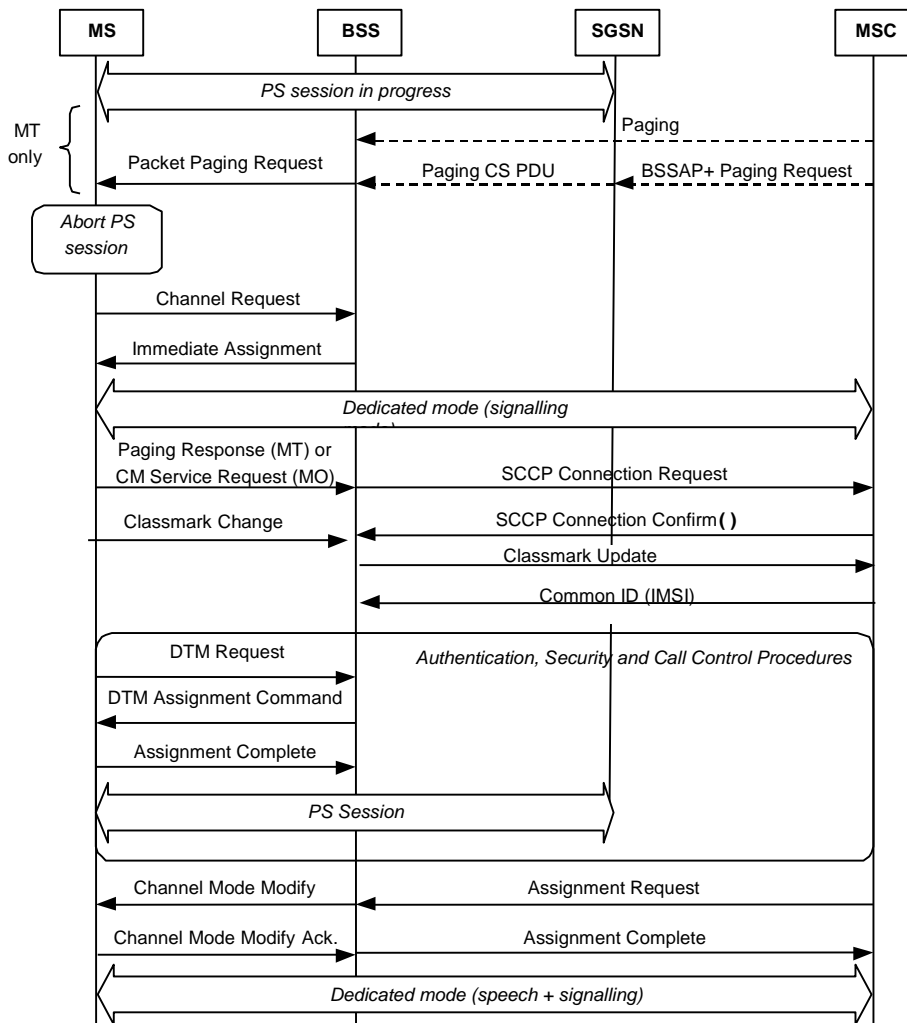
MS
BSS
SGSN
MSC

PS session in progress

MT only

Paging

Packet Paging Request

Paging CS PDU

BSSAP+ Paging Request

Abort PS session

Channel Request

Immediate Assignment

Dedicated mode (signalling

Paging Response (MT) or CM Service Request (MO)

SCCP Connection Request

Classmark Change

SCCP Connection Confirm( )

Classmark Update

Common ID (IMSI)

DTM Request

Authentication, Security and Call Control Procedures

DTM Assignment Command

Assignment Complete

PS Session

Channel Mode Modify

Assignment Request

Channel Mode Modify Ack.

Assignment Complete

Dedicated mode (speech + signalling)